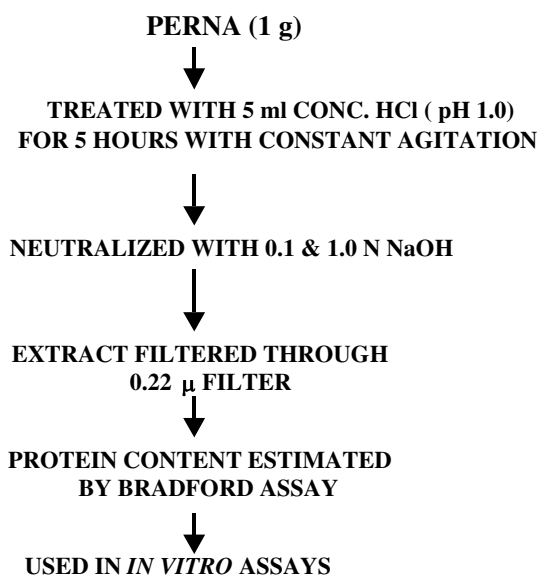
PERNA (1 g)

TREATED WITH 5 ml CONC. HCl ( pH 1.0) FOR 5 HOURS WITH CONSTANT AGITATION

NEUTRALIZED WITH 0.1 & 1.0 N NaOH

EXTRACT FILTERED THROUGH 0.22 $\mu$ FILTER

PROTEIN CONTENT ESTIMATED BY BRADFORD ASSAY

USED IN *IN VITRO* ASSAYS